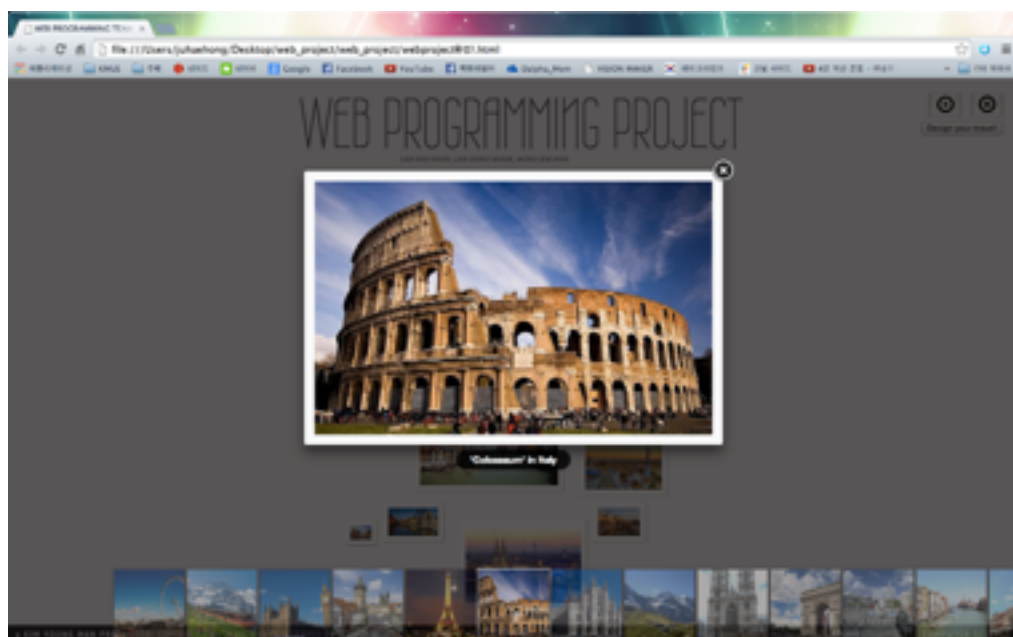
WEB PROGRAMMING TEA ×

file:///Users/juhaehong/Desktop/web_project/web_project/webproject01.html

Google Facebook YouTube Dolphin_Mom

WEB PROGRAMMING PROJECT

Design your travel

"Colosseum" in Italy